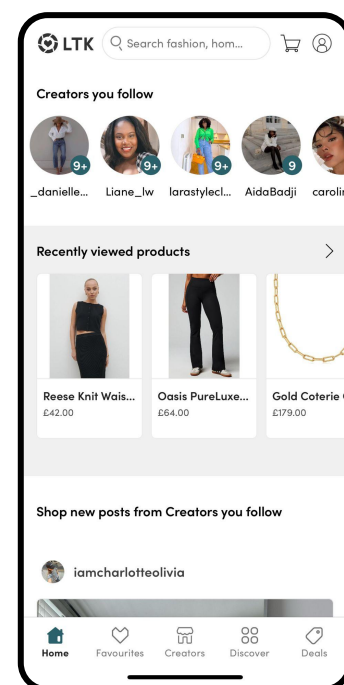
LTK

Search fashion, hom...

Creators you follow

9+ 9+ 9+ 9

_danielle... Liane_lw larastylecl... AidaBadji caroli

Recently viewed products

Reese Knit Wais...
£42.00

Oasis PureLuxe...
£64.00

Gold Coterie
£179.00

Shop new posts from Creators you follow

iamcharlotteolivia

Home Favourites Creators Discover Deals